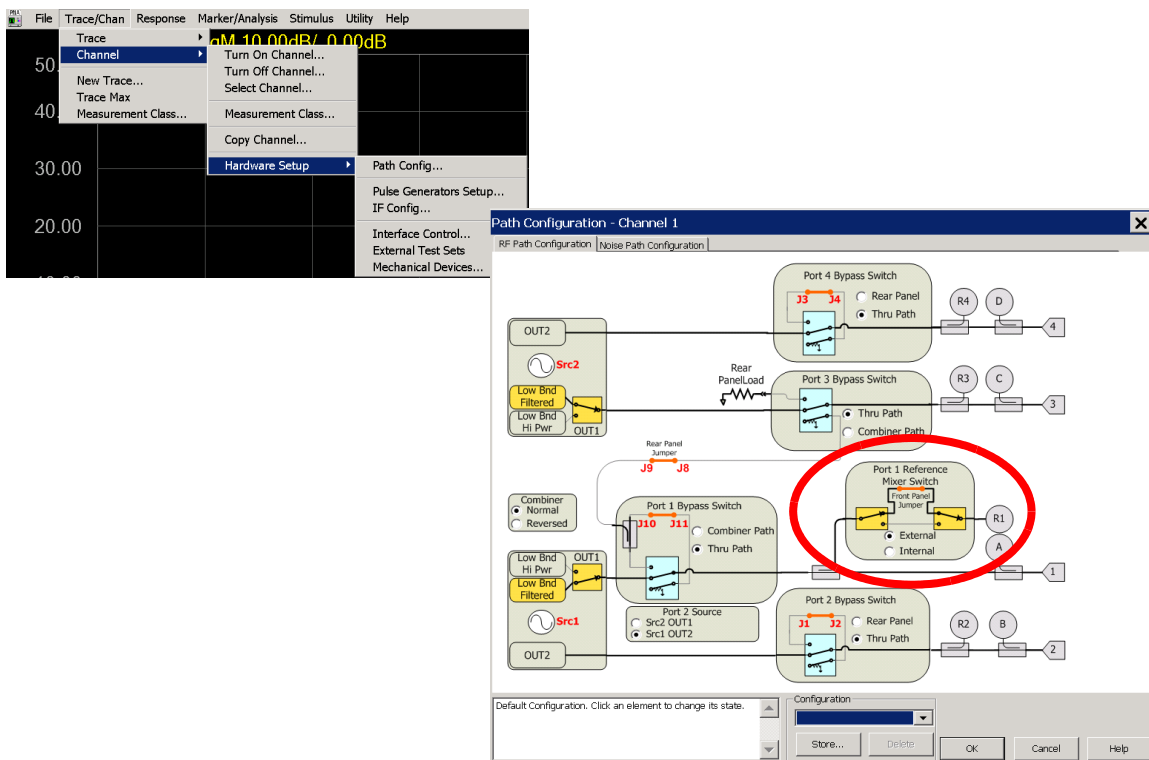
File Trace/Chan Response Marker/Analysis Stimulus Utility Help

Trace
Channel
New Trace...
Trace Max
Measurement Class...

Turn On Channel...
Turn Off Channel...
Select Channel...
Measurement Class...
Copy Channel...
Hardware Setup

Path Config...
Pulse Generators Setup...
IF Config...
Interface Control...
External Test Sets
Mechanical Devices...

gM 10.00dB/ 0.00dB
50.
40.
30.00
20.00

Path Configuration - Channel 1

RF Path Configuration | Noise Path Configuration

Port 4 Bypass Switch
J3 J4
Rear Panel
Thru Path
R4 D 4

OUT2
Src2
Low Bnd Filtered
Low Bnd Hi Pwr
OUT1

Rear PanelLoad
Port 3 Bypass Switch
Thru Path
Combiner Path
R3 C 3

Rear Panel Jumper
J9 J8

Port 1 Reference Mixer Switch
Front Panel Jumper
External
Internal
R1
A

Combiner
Normal
Reversed

Port 1 Bypass Switch
J10 J11
Combiner Path
Thru Path

Low Bnd Hi Pwr
Low Bnd Filtered
OUT1
Src1
1

Port 2 Source
Src2 OUT1
Src1 OUT2

Port 2 Bypass Switch
J1 J2
Rear Panel
Thru Path
R2 B 2

OUT2

Default Configuration. Click an element to change its state.

Configuration
Store... Delete
OK Cancel Help